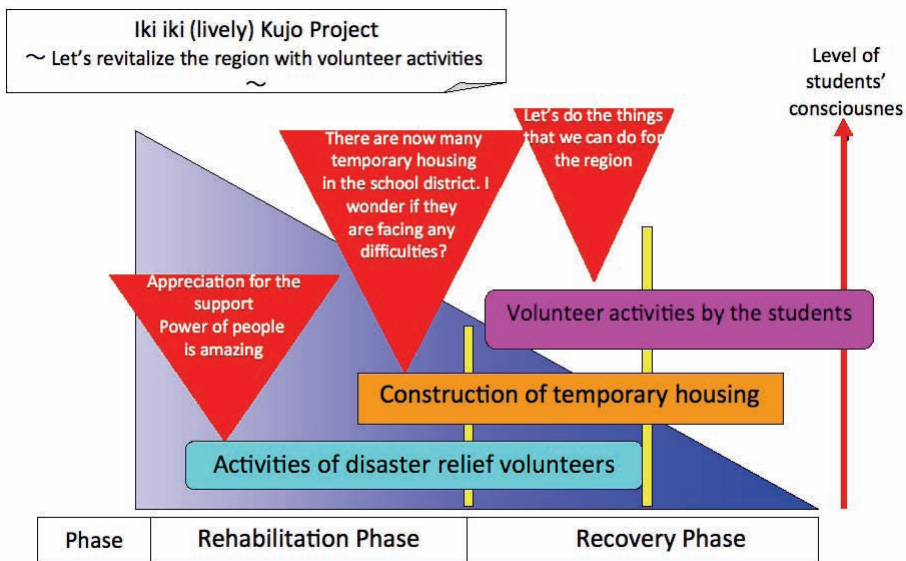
Iki iki (lively) Kujo Project
〜 Let's revitalize the region with volunteer activities 〜

Level of students' consciousnes

Let's do the things that we can do for the region

There are now many temporary housing in the school district. I wonder if they are facing any difficulties?

Appreciation for the support
Power of people is amazing

Volunteer activities by the students

Construction of temporary housing

Activities of disaster relief volunteers

| Phase | Rehabilitation Phase | Recovery Phase |
|---|---|---|